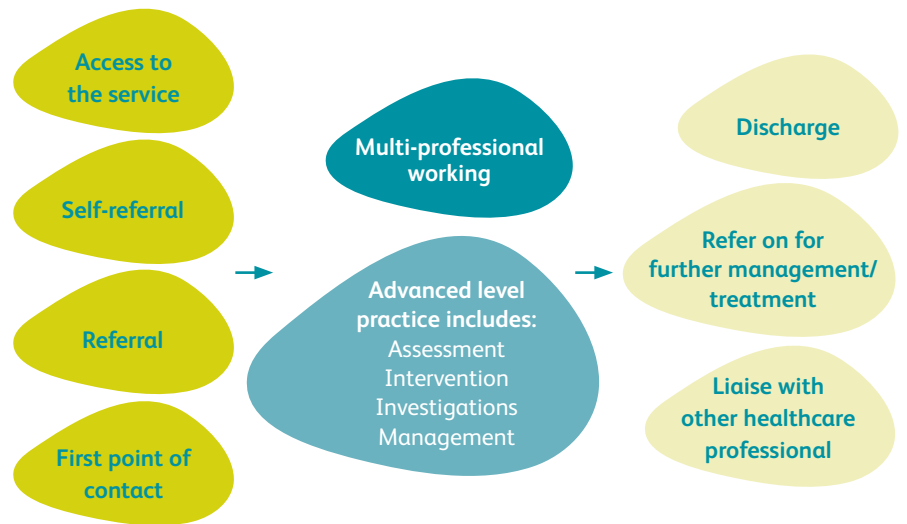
Access to the service

Self-referral

Referral

First point of contact

Multi-professional working

Advanced level practice includes:
Assessment
Intervention
Investigations
Management

Discharge

Refer on for further management/ treatment

Liaise with other healthcare professional